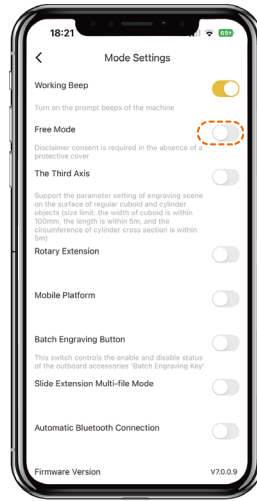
18:21

89

<

Mode Settings

Working Beep

Turn on the prompt beeps of the machine

Free Mode

Disclaimer consent is required in the absence of a protective cover

The Third Axis

Support the parameter setting of engraving scene on the surface of regular cuboid and cylinder objects (size limit: the width of cuboid is within 100mm, the length is within 5m, and the circumference of cylinder cross section is within 5m)

Rotary Extension

Mobile Platform

Batch Engraving Button

This switch controls the enable and disable status of the outboard accessories 'Batch Engraving Key'

Slide Extension Multi-file Mode

Automatic Bluetooth Connection

Firmware Version

V7.0.0.9